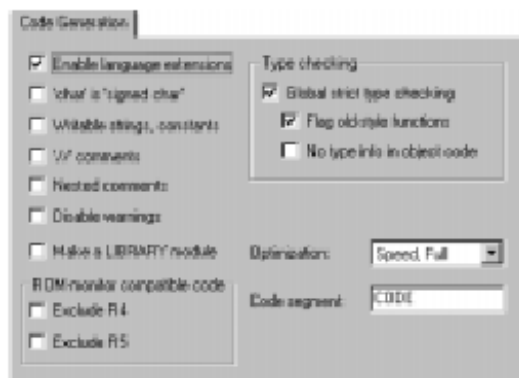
Code Generation

Enable language extensions

'char' is 'signed char'

Writable strings, constants

'//' comments

Nested comments

Disable warnings

Make a LIBRARY module

ROM-monitor compatible code

Exclude R4

Exclude R5

Type checking

Global strict type checking

Flag old-style functions

No type info in object code

Optimization:

Speed, Full

Code segment:

CODE